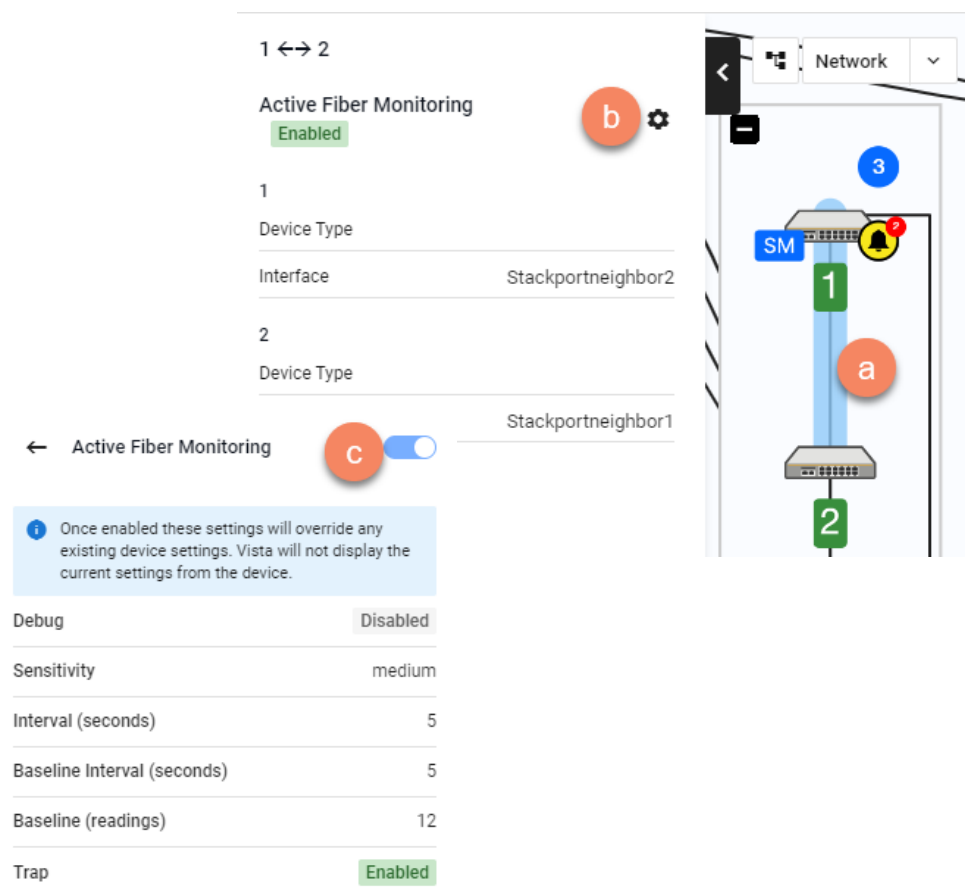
1 ↔ 2

Active Fiber Monitoring
Enabled

b

1

Device Type

Interface Stackportneighbor2

2

Device Type

Stackportneighbor1

Network

3

SM

?

1

a

2

← Active Fiber Monitoring

c

Once enabled these settings will override any existing device settings. Vista will not display the current settings from the device.

| | |
|---|---|
| Debug | Disabled |
| Sensitivity | medium |
| Interval (seconds) | 5 |
| Baseline Interval (seconds) | 5 |
| Baseline (readings) | 12 |
| Trap | Enabled |